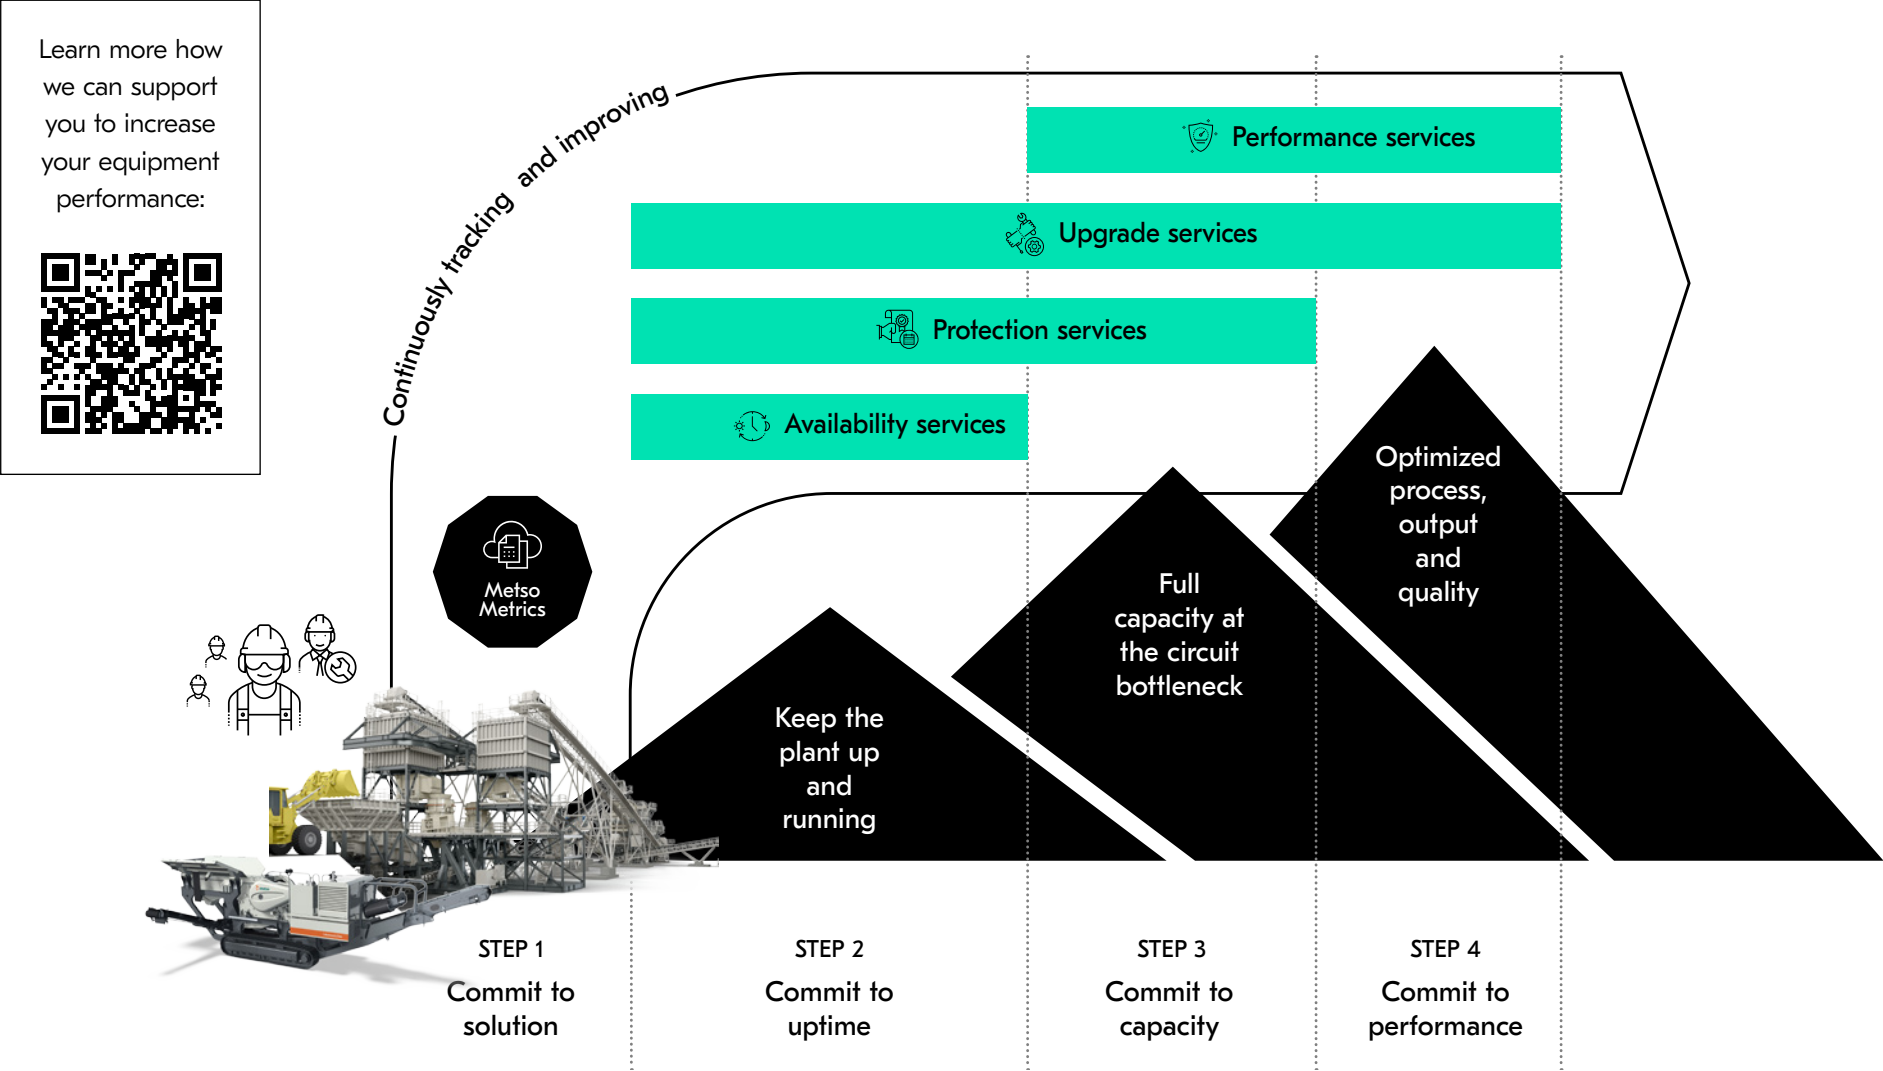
Learn more how we can support you to increase your equipment performance:

Continuously tracking and improving

Performance services

Upgrade services

Protection services

Availability services

Metso Metrics

Keep the plant up and running

Full capacity at the circuit bottleneck

Optimized process, output and quality

STEP 1
Commit to solution

STEP 2
Commit to uptime

STEP 3
Commit to capacity

STEP 4
Commit to performance